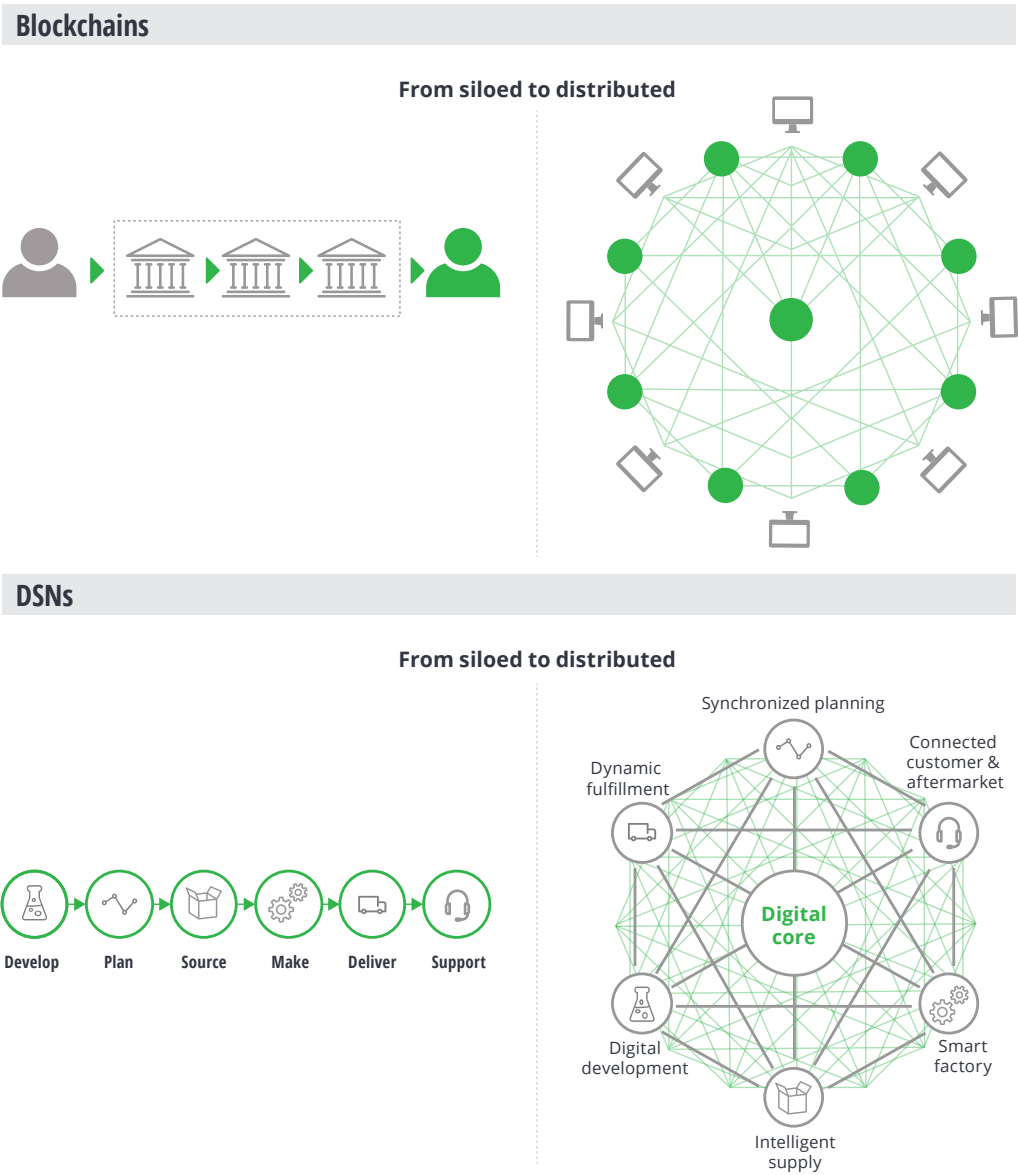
Blockchains

From siloed to distributed

DSNs

From siloed to distributed

Develop
Plan
Source
Make
Deliver
Support

Synchronized planning

Connected customer & aftermarket

Dynamic fulfillment

Digital core

Digital development

Smart factory

Intelligent supply